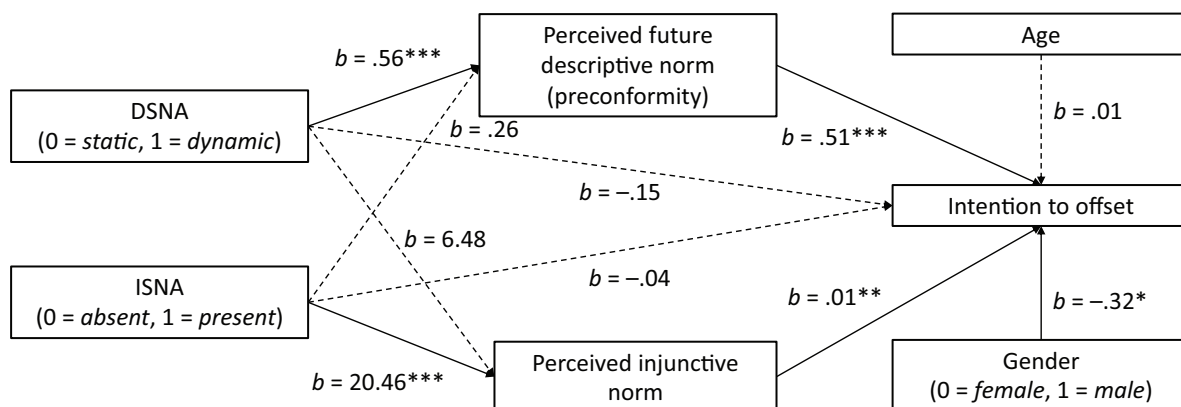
$b$ = .56***

Perceived future descriptive norm (preconformity)

Age

DSNA (0 = *static*, 1 = *dynamic*)

$b$ = .26

$b$ = .51***

$b$ = .01

$b$ = −.15

Intention to offset

$b$ = 6.48

ISNA (0 = *absent*, 1 = *present*)

$b$ = −.04

$b$ = .01**

$b$ = −.32*

$b$ = 20.46***

Perceived injunctive norm

Gender (0 = *female*, 1 = *male*)